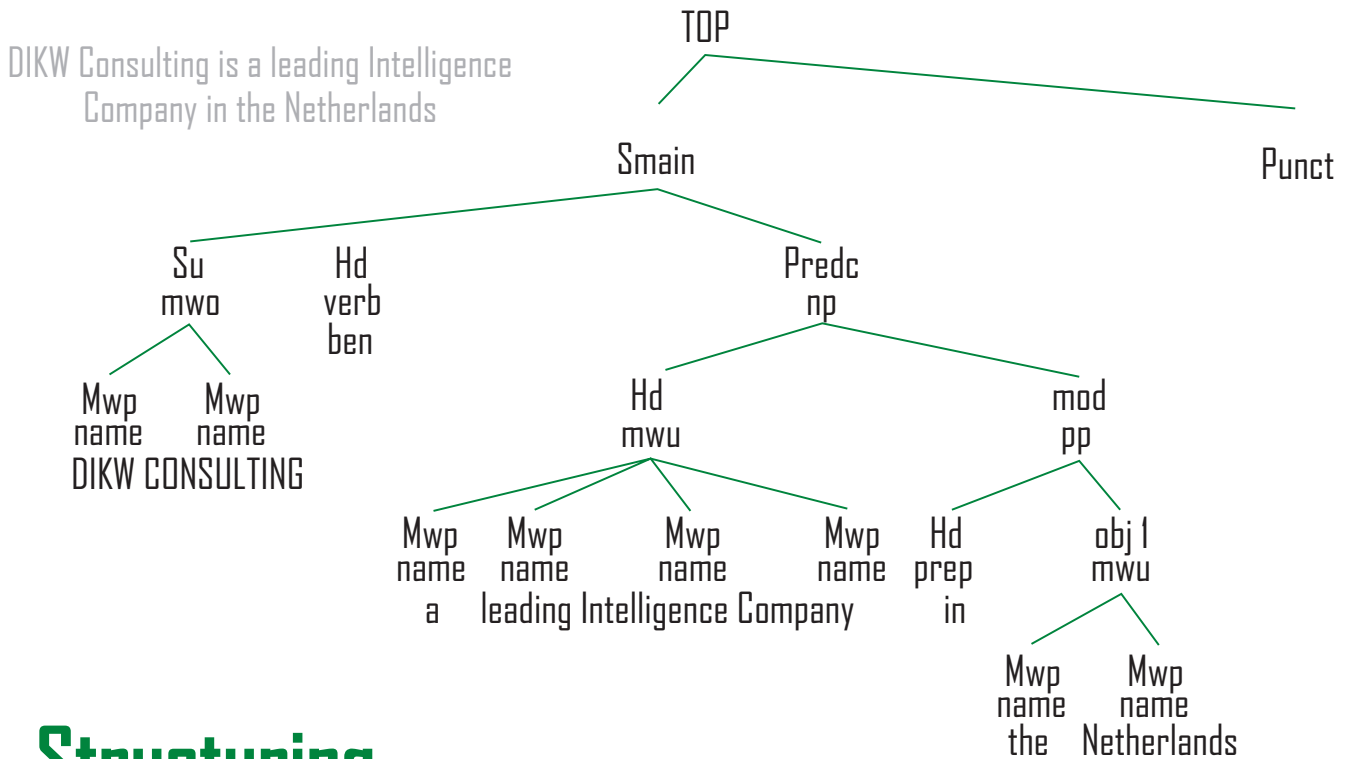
DIKW Consulting is a leading Intelligence Company in the Netherlands

TOP

Smain

Punct

Su
mwo

Hd
verb
ben

Predc
np

Mwp
name

Mwp
name

DIKW CONSULTING

Hd
mwu

mod
pp

Mwp
name
a

Mwp
name
leading

Mwp
name
Intelligence

Mwp
name
Company

Hd
prep
in

obj 1
mwu

Mwp
name
the

Mwp
name
Netherlands

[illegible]